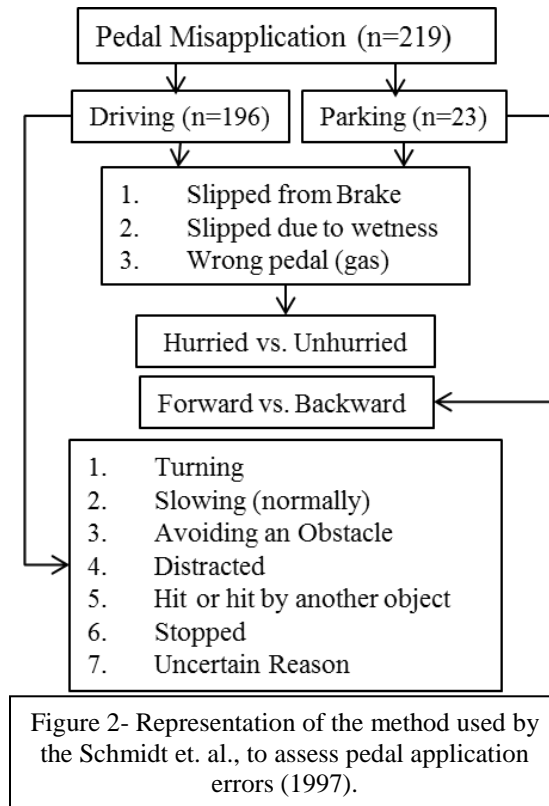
Pedal Misapplication (n=219)

Driving (n=196)

Parking (n=23)

1. Slipped from Brake
2. Slipped due to wetness
3. Wrong pedal (gas)

Hurried vs. Unhurried

Forward vs. Backward

1. Turning
2. Slowing (normally)
3. Avoiding an Obstacle
4. Distracted
5. Hit or hit by another object
6. Stopped
7. Uncertain Reason

Figure 2- Representation of the method used by the Schmidt et. al., to assess pedal application errors (1997).